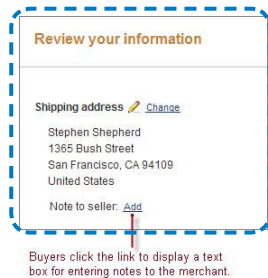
Review your information

Shipping address Change

Stephen Shepherd
1365 Bush Street
San Francisco, CA 94109
United States

Note to seller: Add

Buyers click the link to display a text box for entering notes to the merchant.